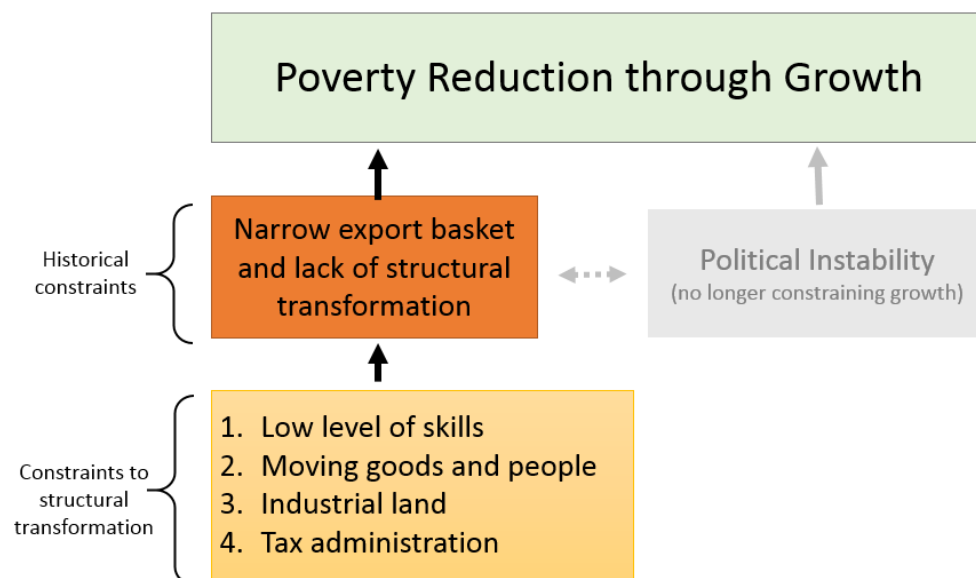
Poverty Reduction through Growth

Historical constraints

Narrow export basket and lack of structural transformation

Political Instability
(no longer constraining growth)

Constraints to structural transformation

1. Low level of skills
2. Moving goods and people
3. Industrial land
4. Tax administration